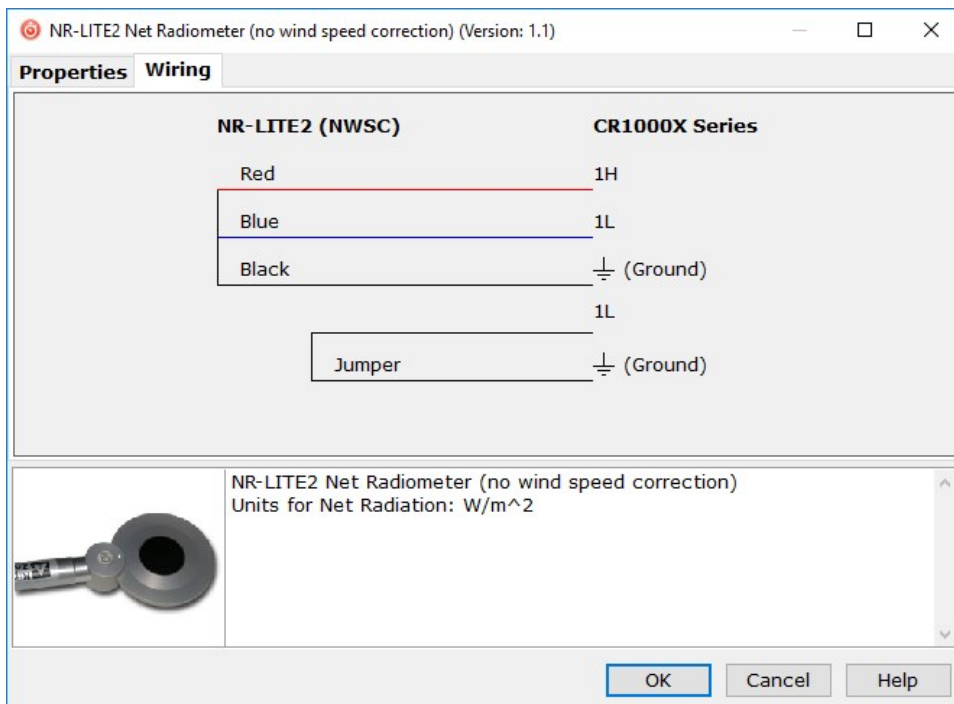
NR-LITE2 Net Radiometer (no wind speed correction) (Version: 1.1)

Properties Wiring

NR-LITE2 (NWSC)

CR1000X Series

Red 1H

Blue 1L

Black ⏚ (Ground)

1L

Jumper ⏚ (Ground)

NR-LITE2 Net Radiometer (no wind speed correction)
Units for Net Radiation: W/m^2

OK Cancel Help